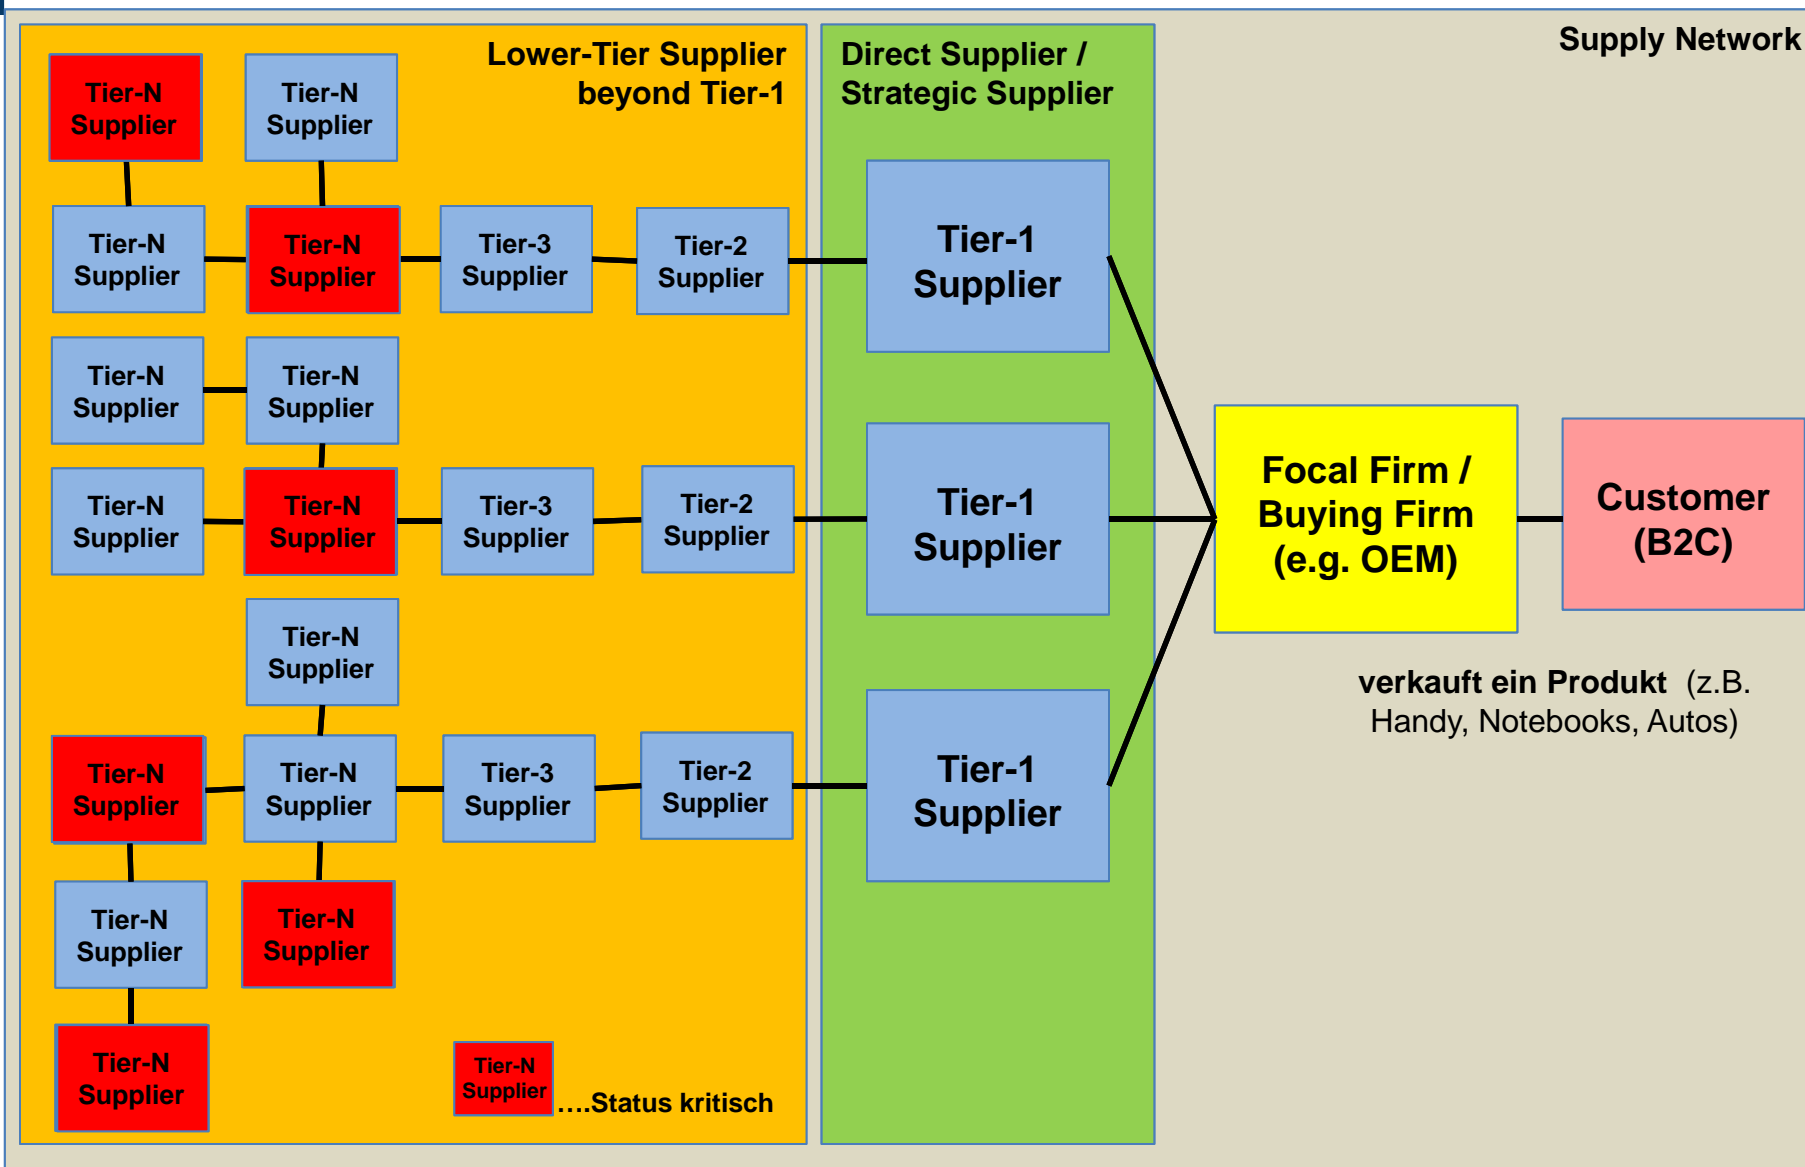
Lower-Tier Supplier beyond Tier-1

Direct Supplier / Strategic Supplier

Supply Network

Tier-N Supplier

Tier-N Supplier

Tier-N Supplier

Tier-N Supplier

Tier-3 Supplier

Tier-2 Supplier

Tier-1 Supplier

Tier-N Supplier

Tier-N Supplier

Tier-N Supplier

Tier-N Supplier

Tier-3 Supplier

Tier-2 Supplier

Tier-1 Supplier

Focal Firm / Buying Firm (e.g. OEM)

Customer (B2C)

Tier-N Supplier

verkauft ein Produkt (z.B. Handy, Notebooks, Autos)

Tier-N Supplier

Tier-N Supplier

Tier-3 Supplier

Tier-2 Supplier

Tier-1 Supplier

Tier-N Supplier

Tier-N Supplier

Tier-N Supplier

Tier-N Supplier ….Status kritisch